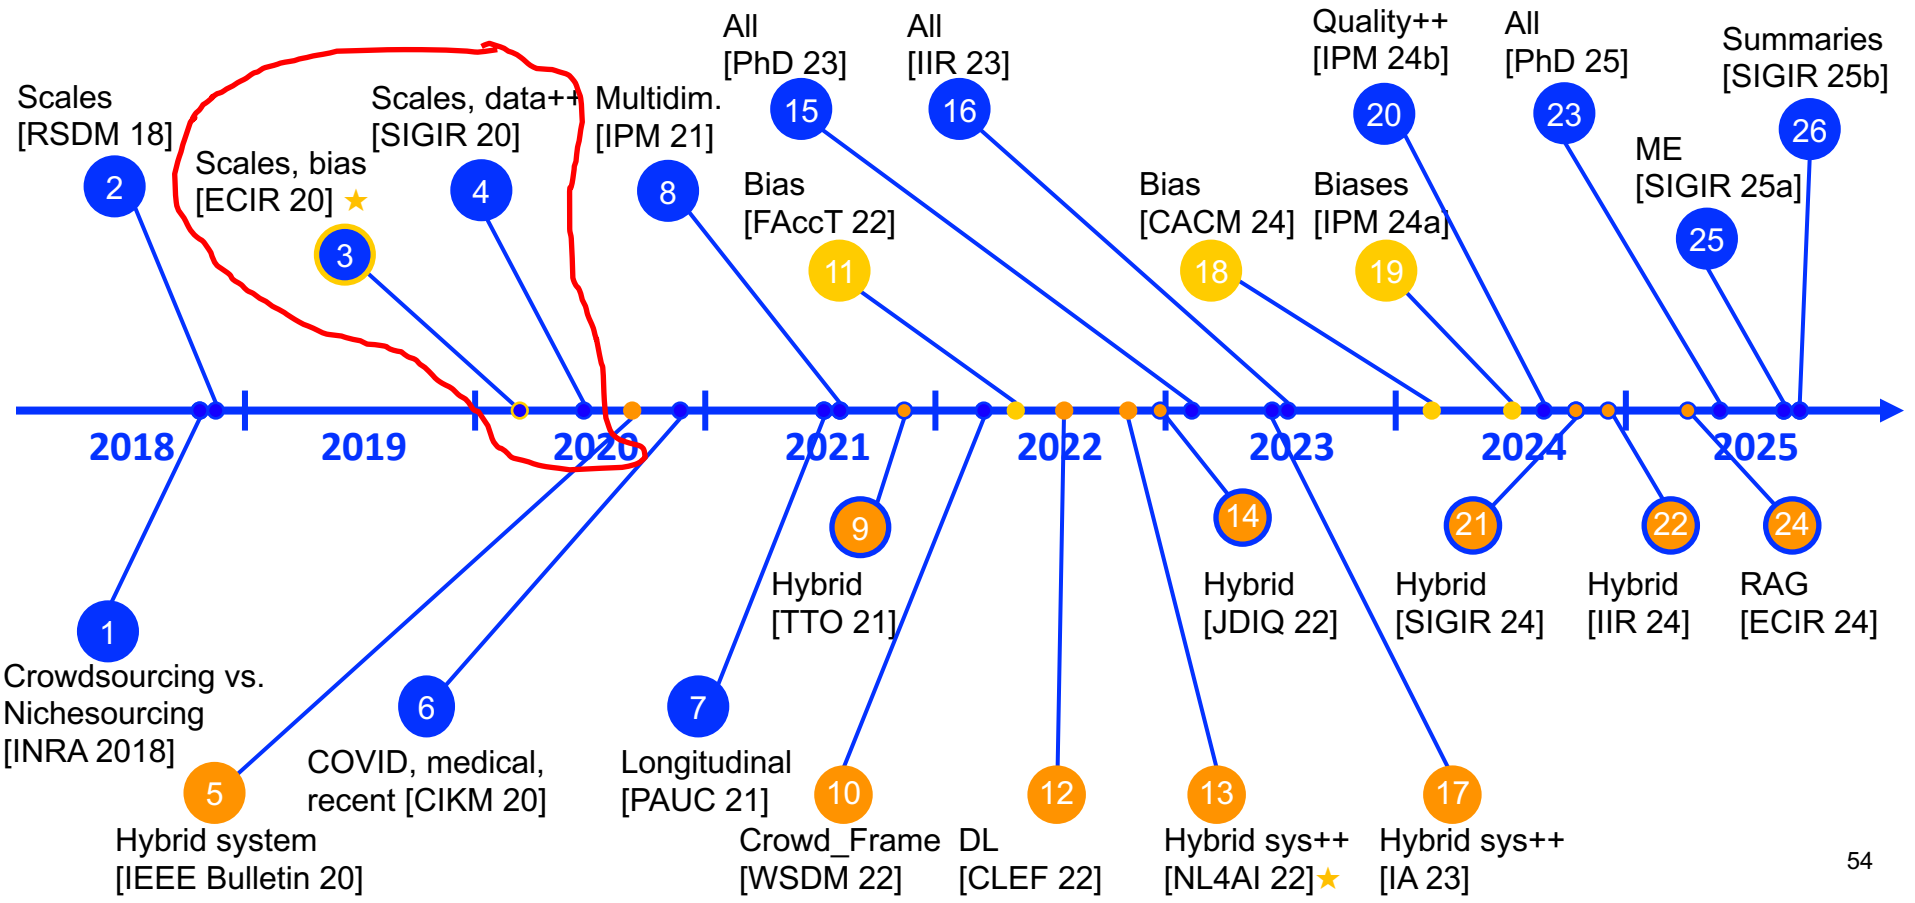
Scales
[RSDM 18]

2

Scales, bias
[ECIR 20] ★

3

Scales, data++
[SIGIR 20]

4

Multidim.
[IPM 21]

8

All
[PhD 23]

15

All
[IIR 23]

16

Bias
[FAccT 22]

11

Bias
[CACM 24]

18

Quality++
[IPM 24b]

20

Biases
[IPM 24a]

19

All
[PhD 25]

23

ME
[SIGIR 25a]

25

Summaries
[SIGIR 25b]

26

2018 2019 2020 2021 2022 2023 2024 2025

1
Crowdsourcing vs.
Nichesourcing
[INRA 2018]

5
Hybrid system
[IEEE Bulletin 20]

6
COVID, medical,
recent [CIKM 20]

7
Longitudinal
[PAUC 21]

9
Hybrid
[TTO 21]

10
Crowd_Frame
[WSDM 22]

12
DL
[CLEF 22]

13
Hybrid sys++
[NL4AI 22]★

14
Hybrid
[JDIQ 22]

17
Hybrid sys++
[IA 23]

21
Hybrid
[SIGIR 24]

22
Hybrid
[IIR 24]

24
RAG
[ECIR 24]

54